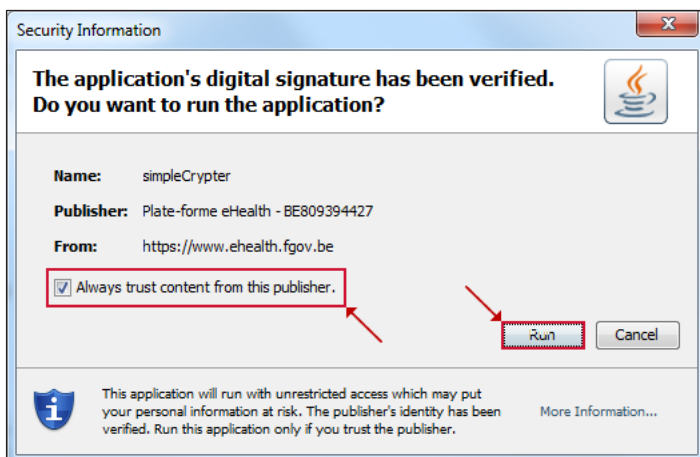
Security Information

The application's digital signature has been verified.
Do you want to run the application?

Name: simpleCrypter

Publisher: Plate-forme eHealth - BE809394427

From: https://www.ehealth.fgov.be

Always trust content from this publisher.

Run

Cancel

This application will run with unrestricted access which may put your personal information at risk. The publisher's identity has been verified. Run this application only if you trust the publisher.

More Information...